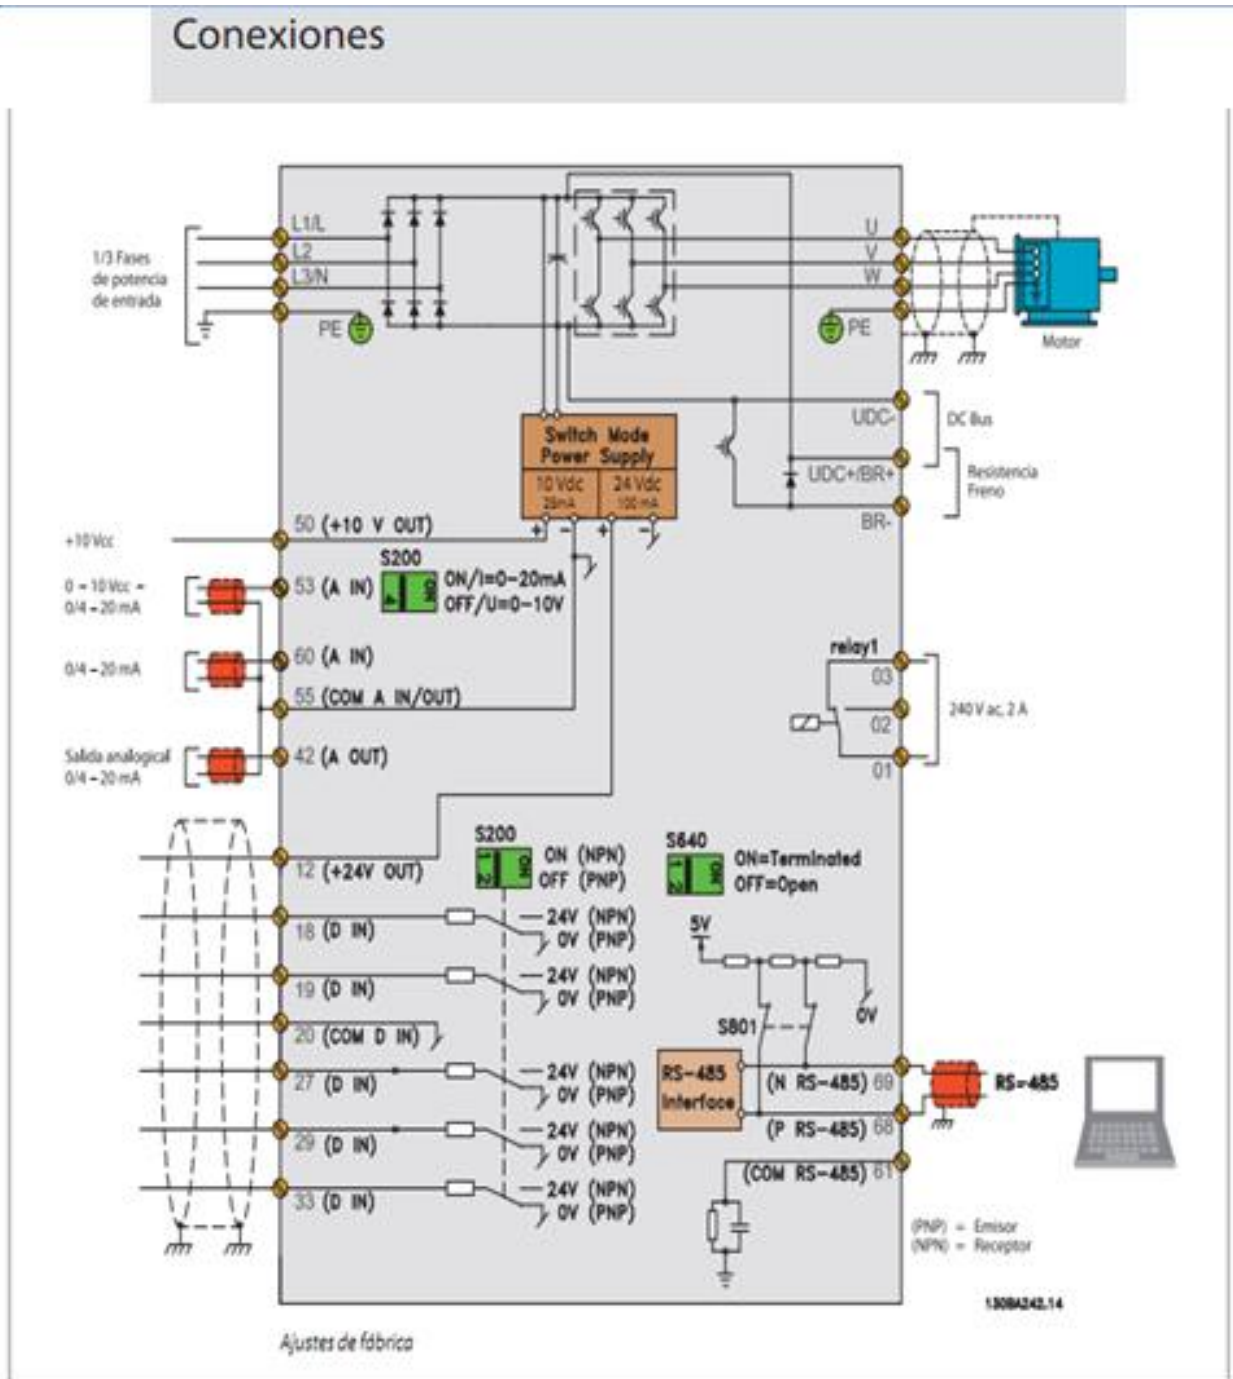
Conexiones

1/3 Fases de potencia de entrada

L1/L
L2
L3/N
PE

U
V
W
PE
Motor

UDC-
UDC+/BR+
BR-
DC Bus
Resistencia Freno

Switch Mode Power Supply
10 Vdc 15mA
24 Vdc 130 mA

+10Vcc
50 (+10 V OUT)
0 - 10Vcc - 0/4 - 20 mA
53 (A IN)
S200
ON/I=0-20mA
OFF/U=0-10V
0/4 - 20 mA
60 (A IN)
55 (COM A IN/OUT)
Salida analogical 0/4 - 20 mA
42 (A OUT)

relay1
03
02
01
240 V ac, 2 A

12 (+24V OUT)
S200
ON (NPN)
OFF (PNP)
S640
ON=Terminated
OFF=Open

18 (D IN)
24V (NPN)
0V (PNP)
19 (D IN)
24V (NPN)
0V (PNP)
20 (COM D IN)
27 (D IN)
24V (NPN)
0V (PNP)
29 (D IN)
24V (NPN)
0V (PNP)
33 (D IN)
24V (NPN)
0V (PNP)

5V
0V
S801
RS-485 Interface
(N RS-485) 69
(P RS-485) 68
(COM RS-485) 61
RS-485

(PNP) = Emisor
(NPN) = Receptor

130BA242.14

Ajustes de fábrica